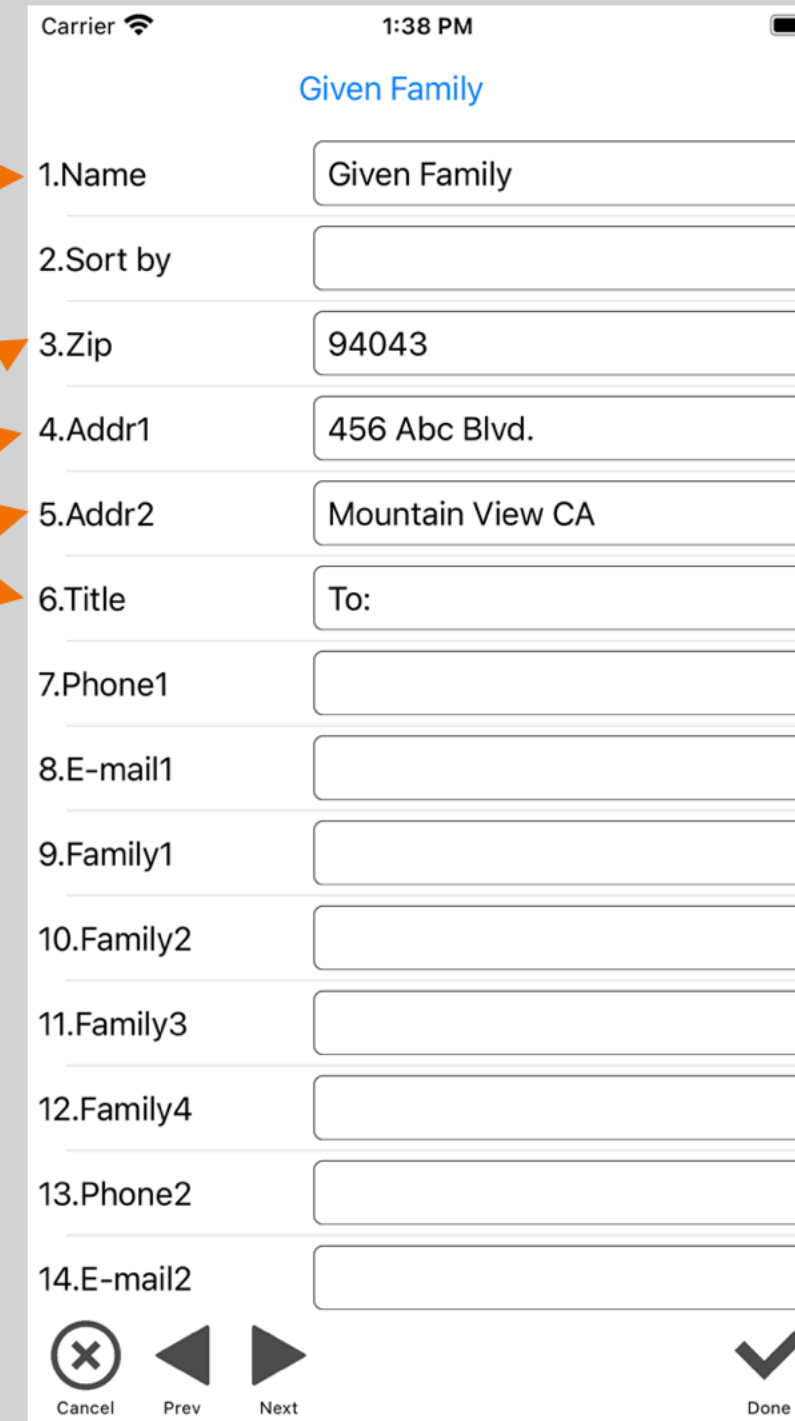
Carrier
1:38 PM

Given Family

1.Name Given Family

2.Sort by

3.Zip 94043

4.Addr1 456 Abc Blvd.

5.Addr2 Mountain View CA

6.Title To:

7.Phone1

8.E-mail1

9.Family1

10.Family2

11.Family3

12.Family4

13.Phone2

14.E-mail2

Cancel Prev Next Done